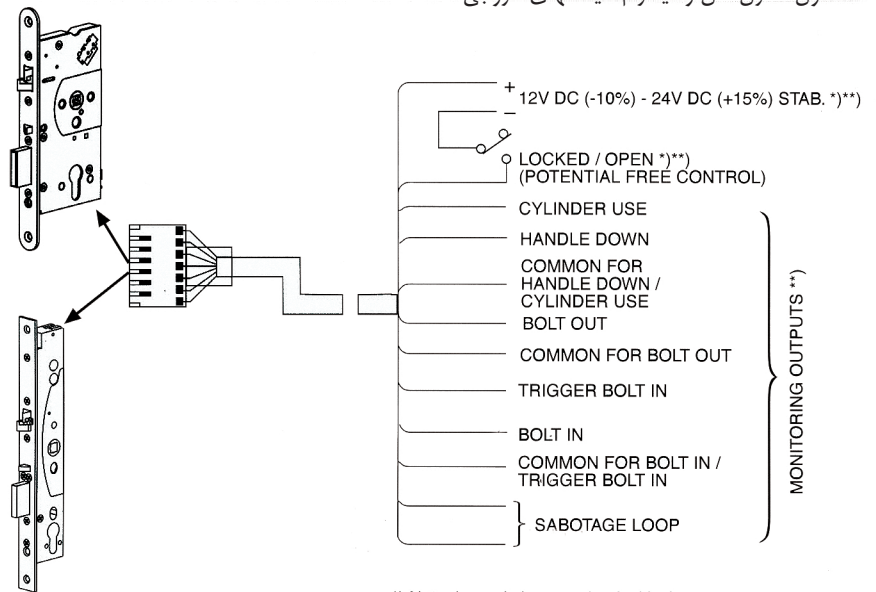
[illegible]

+ 12V DC (-10%) - 24V DC (+15%) STAB. *)**)
–
LOCKED / OPEN *)**)
(POTENTIAL FREE CONTROL)

CYLINDER USE
HANDLE DOWN
COMMON FOR HANDLE DOWN / CYLINDER USE
BOLT OUT
COMMON FOR BOLT OUT
TRIGGER BOLT IN
BOLT IN
COMMON FOR BOLT IN / TRIGGER BOLT IN

MONITORING OUTPUTS **)

SABOTAGE LOOP

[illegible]